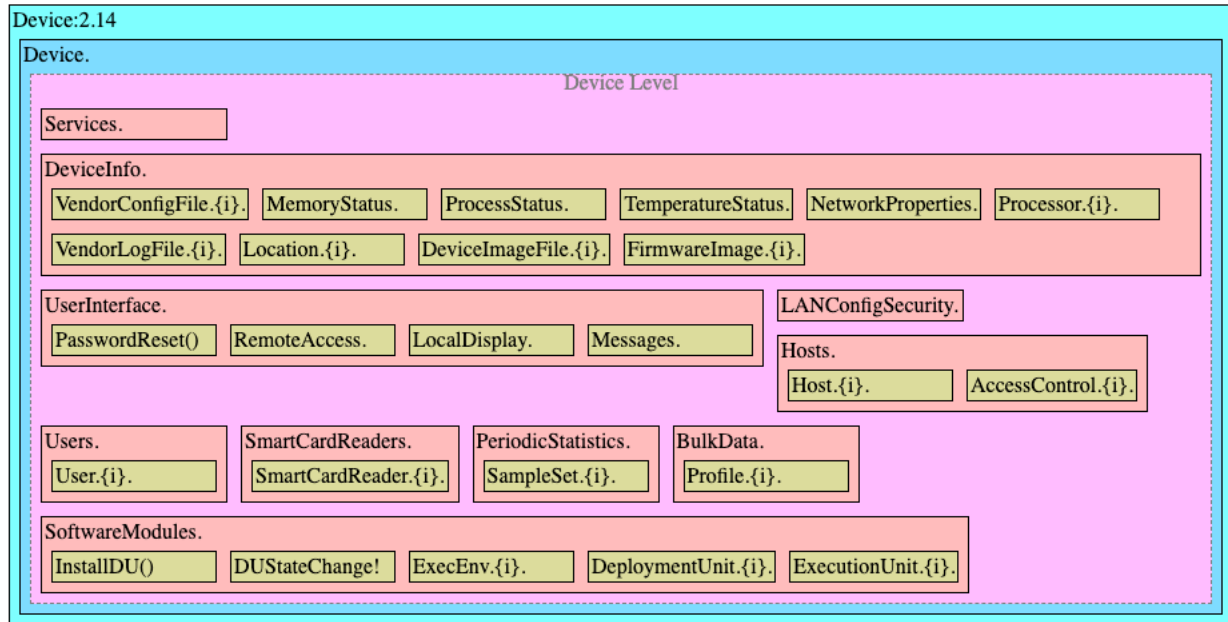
Device:2.14

Device.

Device Level

Services.

DeviceInfo.

VendorConfigFile.{i}. MemoryStatus. ProcessStatus. TemperatureStatus. NetworkProperties. Processor.{i}.

VendorLogFile.{i}. Location.{i}. DeviceImageFile.{i}. FirmwareImage.{i}.

UserInterface.

PasswordReset() RemoteAccess. LocalDisplay. Messages.

LANConfigSecurity.

Hosts.

Host.{i}. AccessControl.{i}.

Users.

User.{i}.

SmartCardReaders.

SmartCardReader.{i}.

PeriodicStatistics.

SampleSet.{i}.

BulkData.

Profile.{i}.

SoftwareModules.

InstallDU() DUStateChange! ExecEnv.{i}. DeploymentUnit.{i}. ExecutionUnit.{i}.